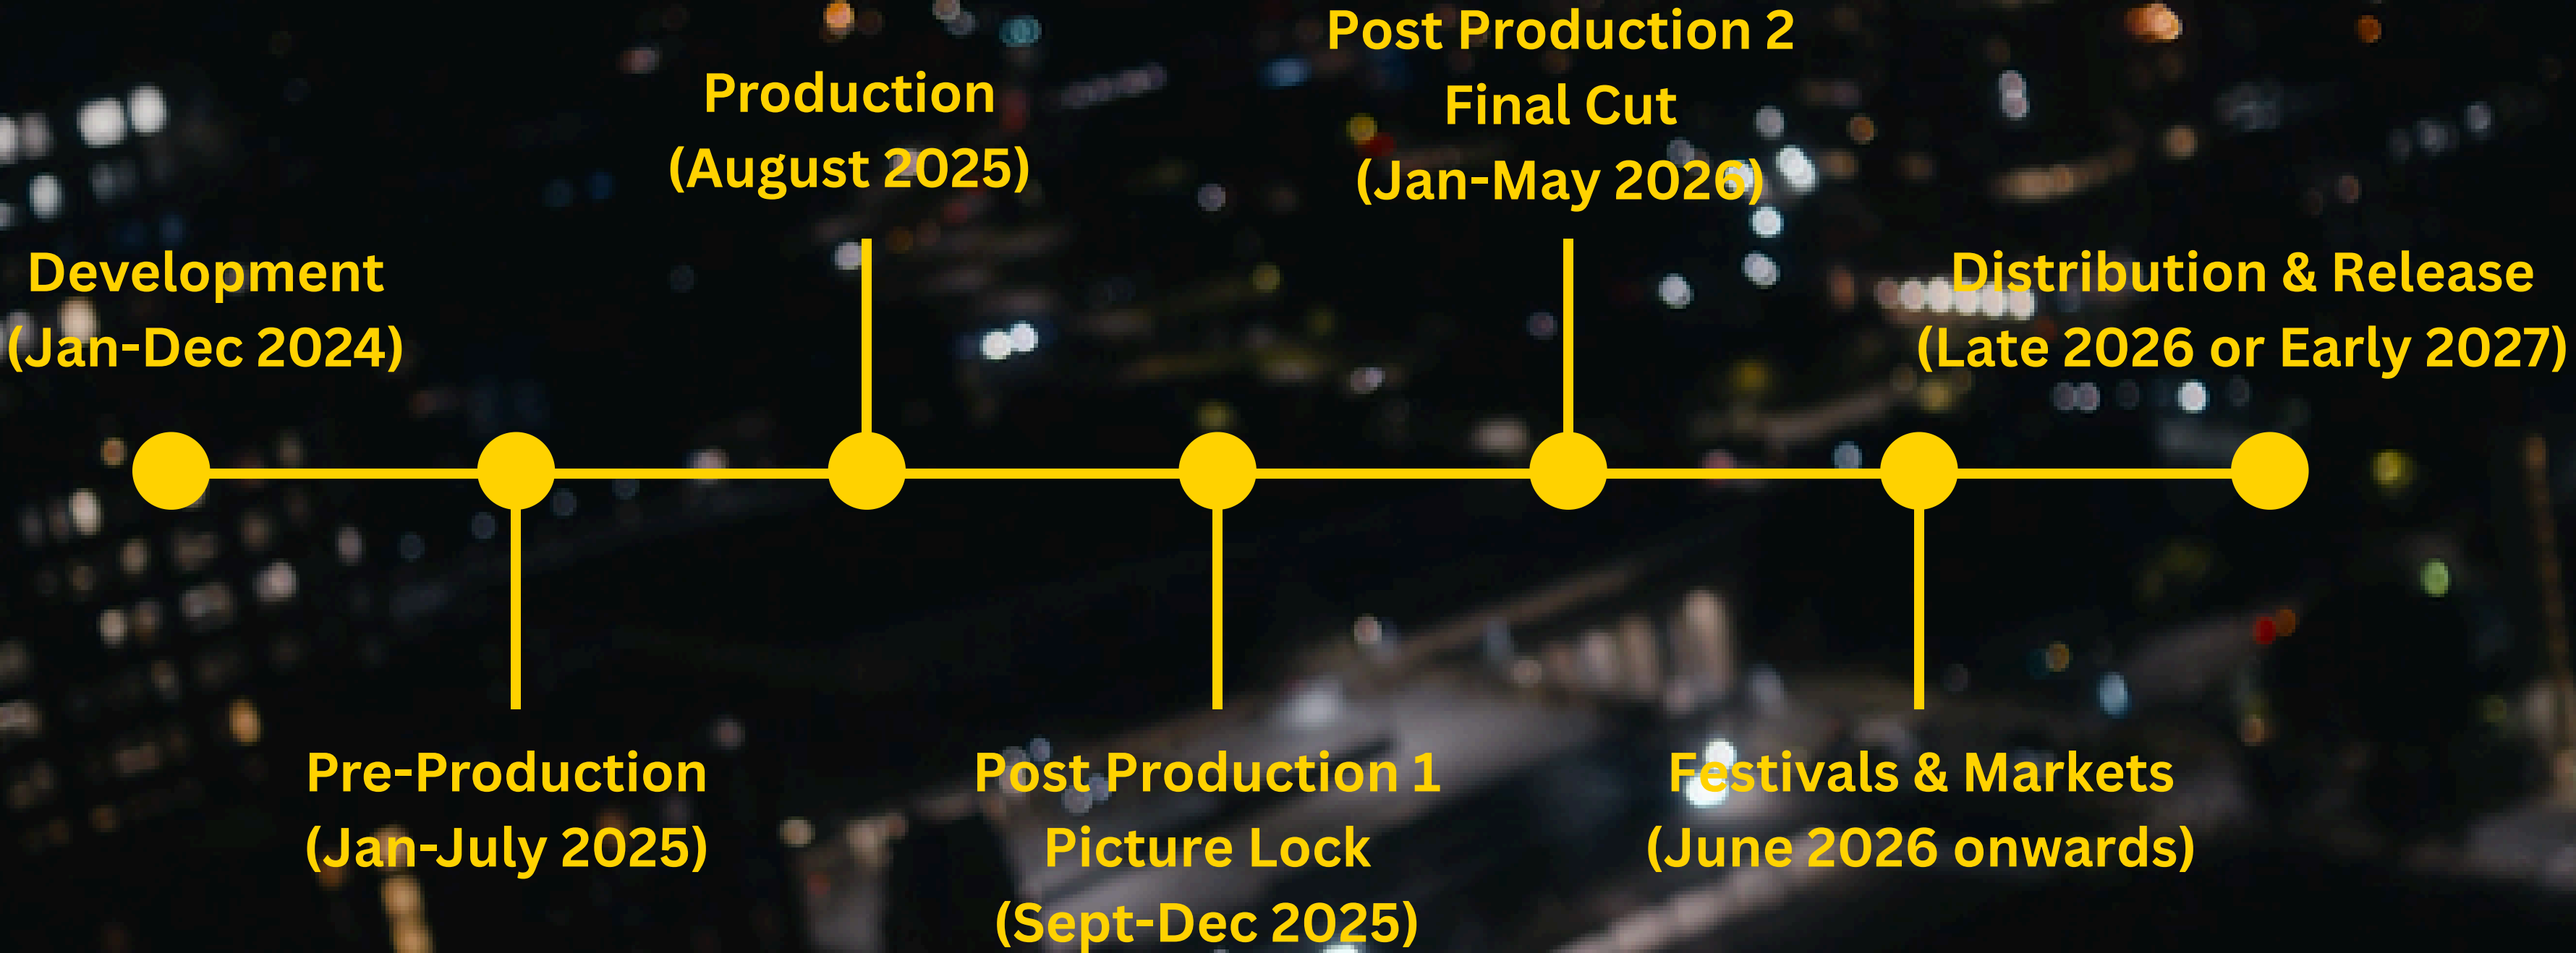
Development
(Jan-Dec 2024)

Pre-Production
(Jan-July 2025)

Production
(August 2025)

Post Production 1
Picture Lock
(Sept-Dec 2025)

Post Production 2
Final Cut
(Jan-May 2026)

Festivals & Markets
(June 2026 onwards)

Distribution & Release
(Late 2026 or Early 2027)